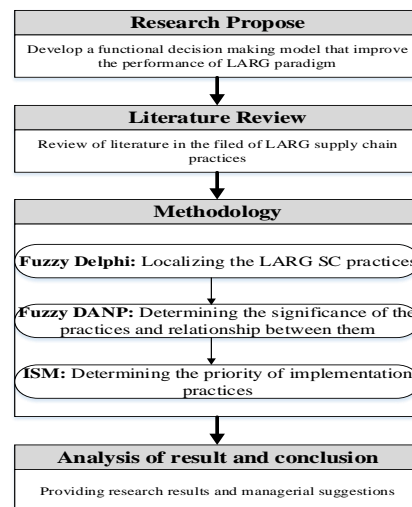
Research Propose

Develop a functional decision making model that improve the performance of LARG paradigm

Literature Review

Review of literature in the filed of LARG supply chain practices

Methodology

Fuzzy Delphi: Localizing the LARG SC practices

Fuzzy DANP: Determining the significance of the practices and relationship between them

ISM: Determining the priority of implementation practices

Analysis of result and conclusion

Providing research results and managerial suggestions